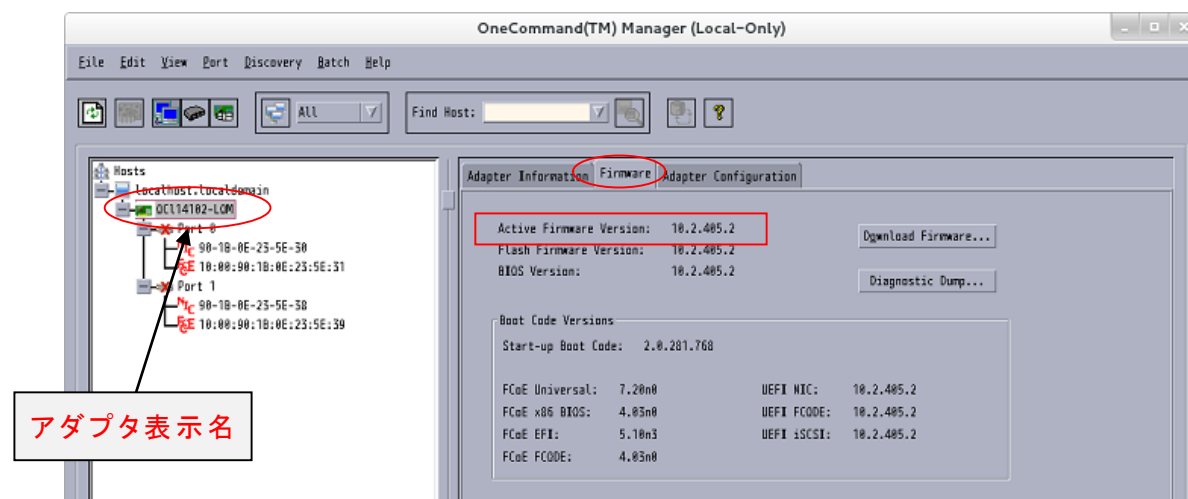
OneCommand(TM) Manager (Local-Only)

File Edit View Port Discovery Batch Help

All

Find Host:

Hosts
localhost.localdomain
OCl14102-LOM
Port 0
90-1B-0E-23-5E-30
10:00:90:1B:0E:23:5E:31
Port 1
90-1B-0E-23-5E-38
10:00:90:1B:0E:23:5E:39

アダプタ表示名

Adapter Information | Firmware | Adapter Configuration

Active Firmware Version: 10.2.405.2
Flash Firmware Version: 10.2.405.2
BIOS Version: 10.2.405.2

Download Firmware...
Diagnostic Dump...

Boot Code Versions
Start-up Boot Code: 2.0.281.768

FCoE Universal: 7.20n0
FCoE x86 BIOS: 4.03n0
FCoE EFI: 5.10n3
FCoE FCODE: 4.03n0

UEFI NIC: 10.2.405.2
UEFI FCODE: 10.2.405.2
UEFI iSCSI: 10.2.405.2